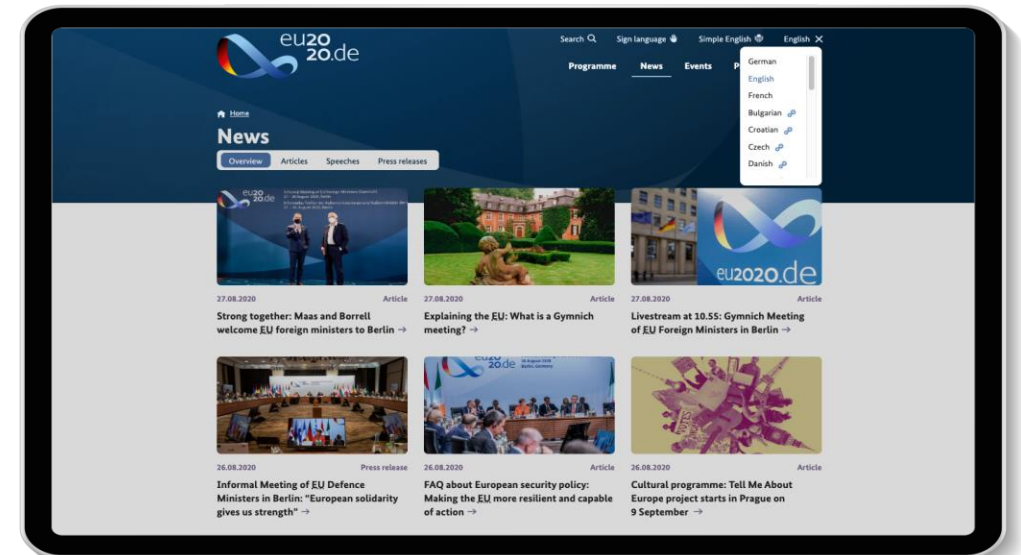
eu2020.de

Search Sign language Simple English English

Programme News Events P

German
English
French
Bulgarian
Croatian
Czech
Danish

Home

News

Overview Articles Speeches Press releases

eu2020.de

eu2020.de

27.08.2020 Article
Strong together: Maas and Borrell welcome EU foreign ministers to Berlin →

27.08.2020 Article
Explaining the EU: What is a Gymnich meeting? →

27.08.2020 Article
Livestream at 10.55: Gymnich Meeting of EU Foreign Ministers in Berlin →

eu2020.de

26.08.2020 Press release
Informal Meeting of EU Defence Ministers in Berlin: "European solidarity gives us strength" →

26.08.2020 Article
FAQ about European security policy: Making the EU more resilient and capable of action →

26.08.2020 Article
Cultural programme: Tell Me About Europe project starts in Prague on 9 September →